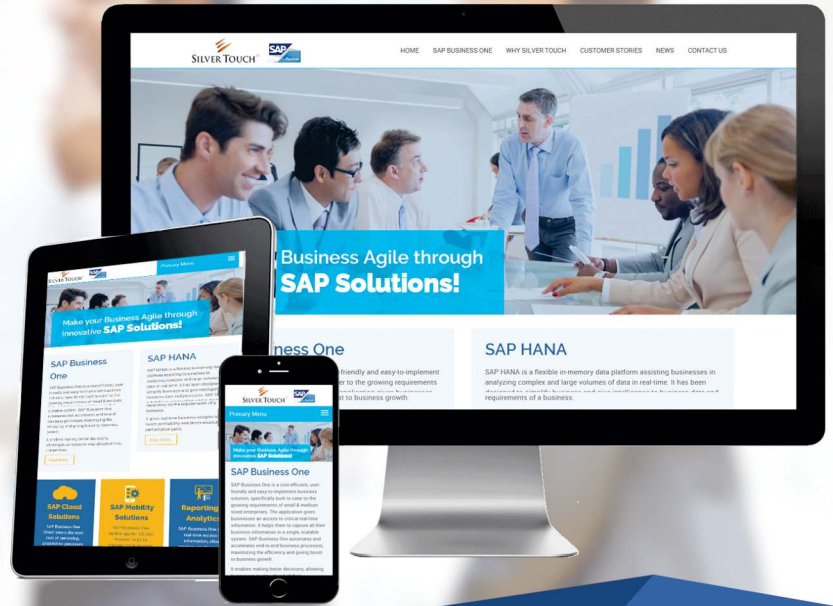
SILVER TOUCH

SAP

HOME SAP BUSINESS ONE WHY SILVER TOUCH CUSTOMER STORIES NEWS CONTACT US

Business Agile through SAP Solutions!

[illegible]ness One

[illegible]-friendly and easy-to-implement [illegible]er to the growing requirements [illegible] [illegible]st to business growth.

SAP HANA

SAP HANA is a flexible in-memory data platform assisting businesses in analyzing complex and large volumes of data in real-time. It has been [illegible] requirements of a business.

SILVER TOUCH

Primary Menu

Make your Business Agile through innovative SAP Solutions!

SAP Business One

SAP HANA

Read More

SAP Cloud Solutions

SAP Mobility Solutions

Reporting Analytic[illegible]

SILVER TOUCH

Primary Menu

Make your Business Agile through innovative SAP Solutions!

SAP Business One

SAP Business One is a cost-efficient, user-friendly and easy-to-implement business solution, specifically built to cater to the growing requirements of small & medium sized enterprises. The application gives businesses an access to critical real-time information. It helps them to capture all their business information in a single, scalable system. SAP Business One automates and accelerates end-to-end business processes, maximizing the efficiency and giving boost to business growth.

It enables making better decisions, allowing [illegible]